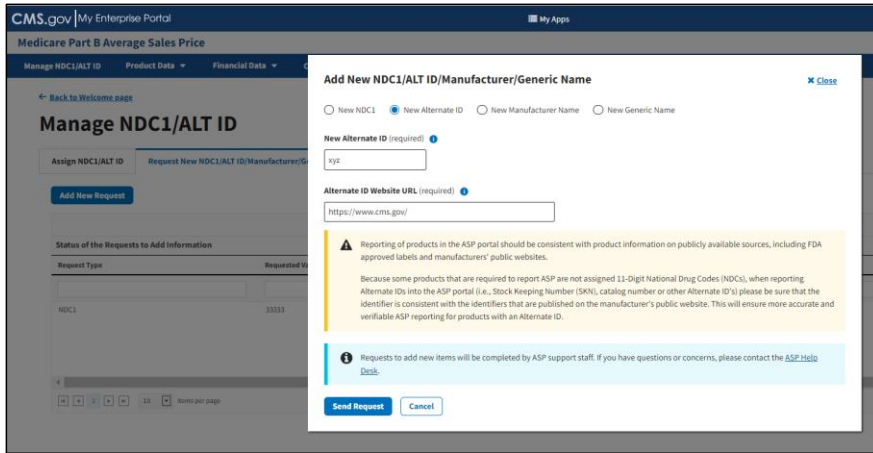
CMS.gov | My Enterprise Portal

My Apps

Medicare Part B Average Sales Price

Manage NDC1/ALT ID   Product Data ▾   Financial Data ▾   C

← Back to Welcome page

Manage NDC1/ALT ID

Assign NDC1/ALT ID   Request New NDC1/ALT ID/Manufacturer/G

Add New Request

Status of the Requests to Add information

| Request Type | Requested V |
|---|---|
| | |
| NDC1 | 33333 |

10 items per page

Add New NDC1/ALT ID/Manufacturer/Generic Name

✖ Close

New NDC1   New Alternate ID   New Manufacturer Name   New Generic Name

New Alternate ID (required)

xyz

Alternate ID Website URL (required)

https://www.cms.gov/

Reporting of products in the ASP portal should be consistent with product information on publicly available sources, including FDA approved labels and manufacturers' public websites.

Because some products that are required to report ASP are not assigned 11-Digit National Drug Codes (NDCs), when reporting Alternate IDs into the ASP portal (i.e., Stock Keeping Number (SKN), catalog number or other Alternate ID's) please be sure that the identifier is consistent with the identifiers that are published on the manufacturer's public website. This will ensure more accurate and verifiable ASP reporting for products with an Alternate ID.

Requests to add new items will be completed by ASP support staff. If you have questions or concerns, please contact the ASP Help Desk.

Send Request   Cancel